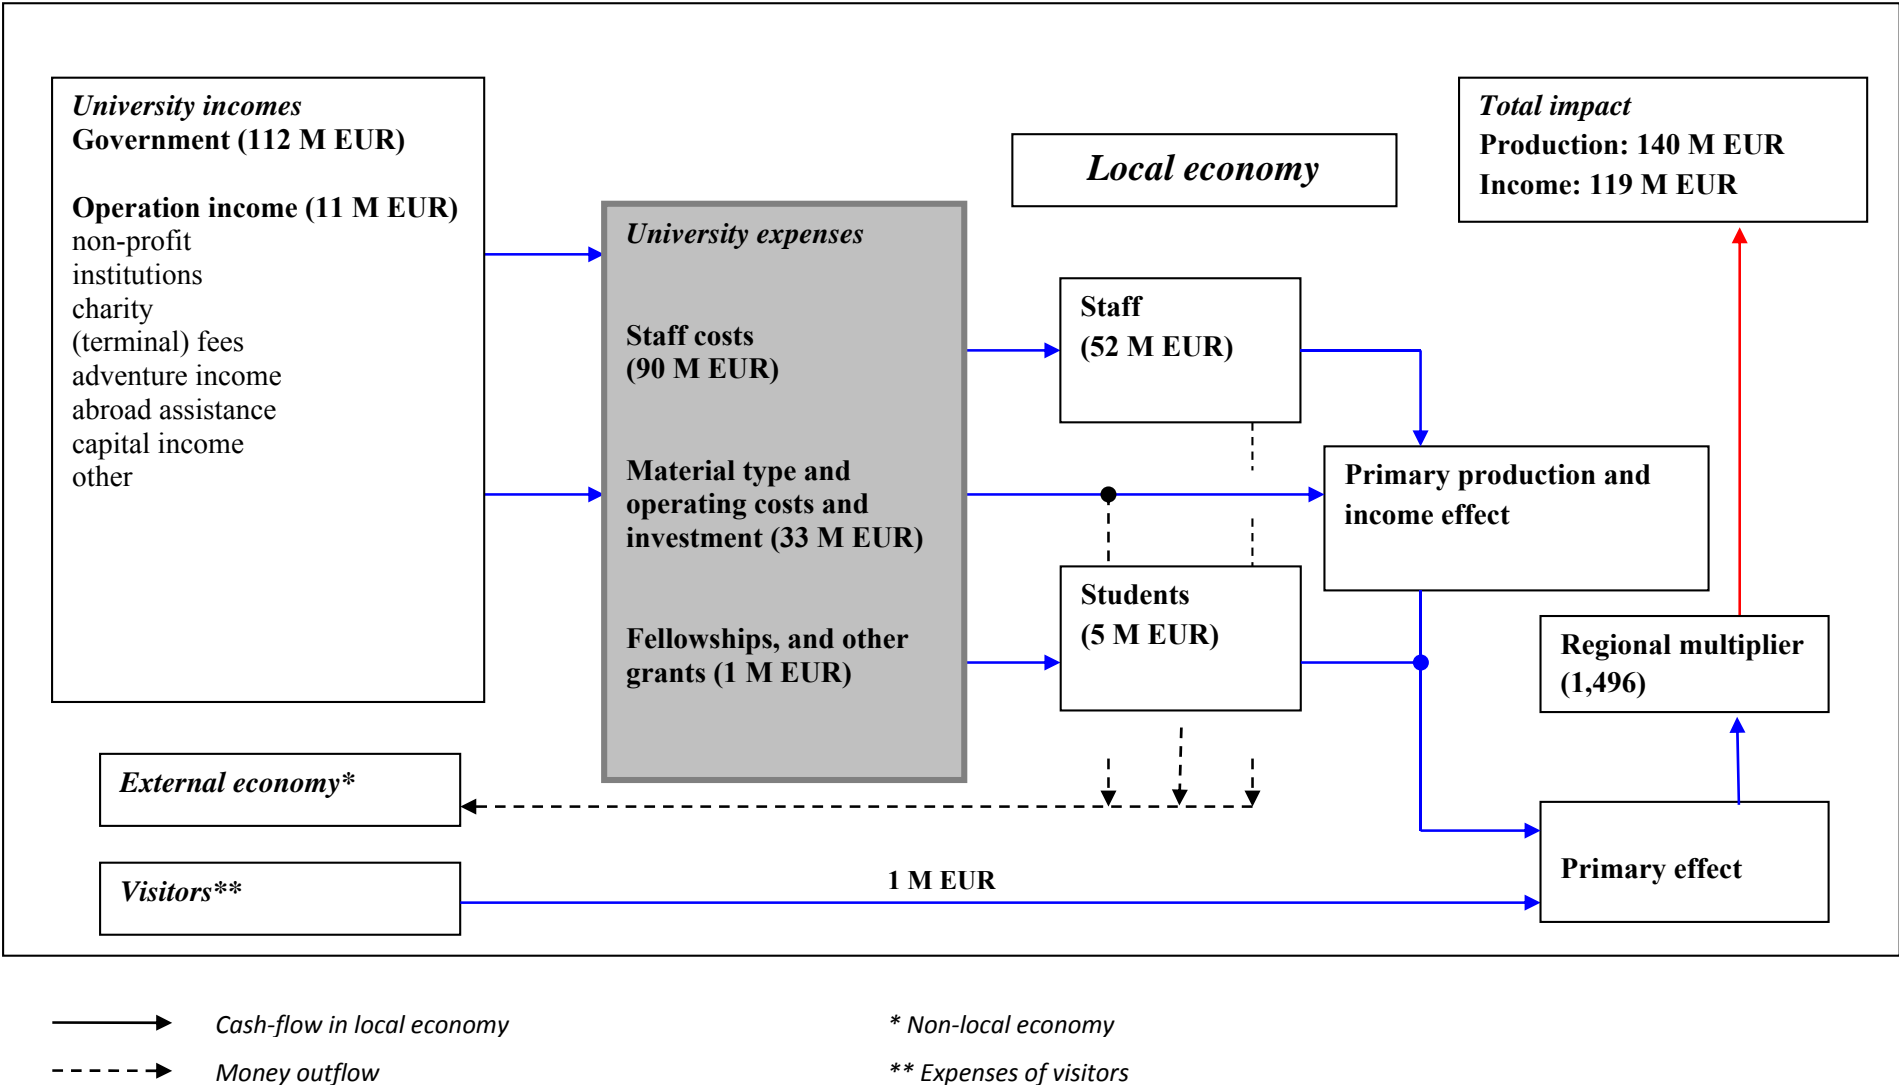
University incomes
Government (112 M EUR)

Operation income (11 M EUR)
non-profit institutions
charity
(terminal) fees
adventure income
abroad assistance
capital income
other

Local economy

Total impact
Production: 140 M EUR
Income: 119 M EUR

University expenses

Staff costs
(90 M EUR)

Material type and operating costs and investment (33 M EUR)

Fellowships, and other grants (1 M EUR)

Staff
(52 M EUR)

Primary production and income effect

Students
(5 M EUR)

Regional multiplier
(1,496)

External economy*

Visitors**

1 M EUR

Primary effect

Cash-flow in local economy

Money outflow

* Non-local economy

** Expenses of visitors